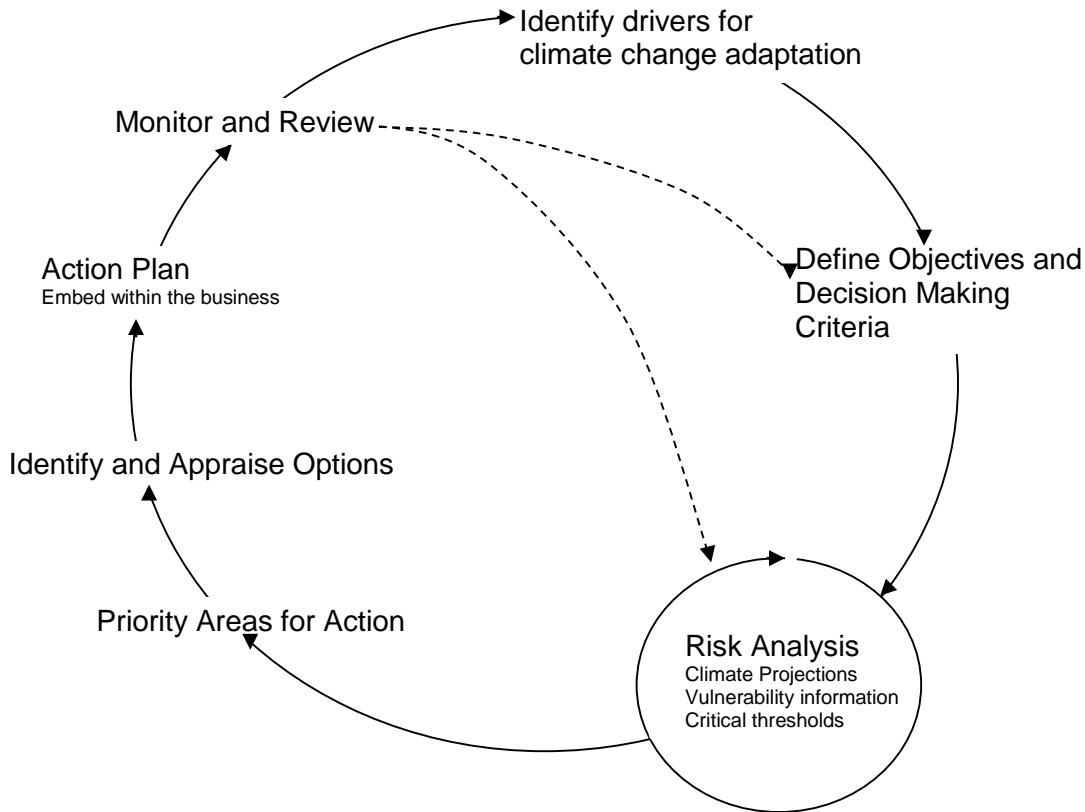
Identify drivers for climate change adaptation

Define Objectives and Decision Making Criteria

Risk Analysis
Climate Projections
Vulnerability information
Critical thresholds

Priority Areas for Action

Identify and Appraise Options

Action Plan
Embed within the business

Monitor and Review